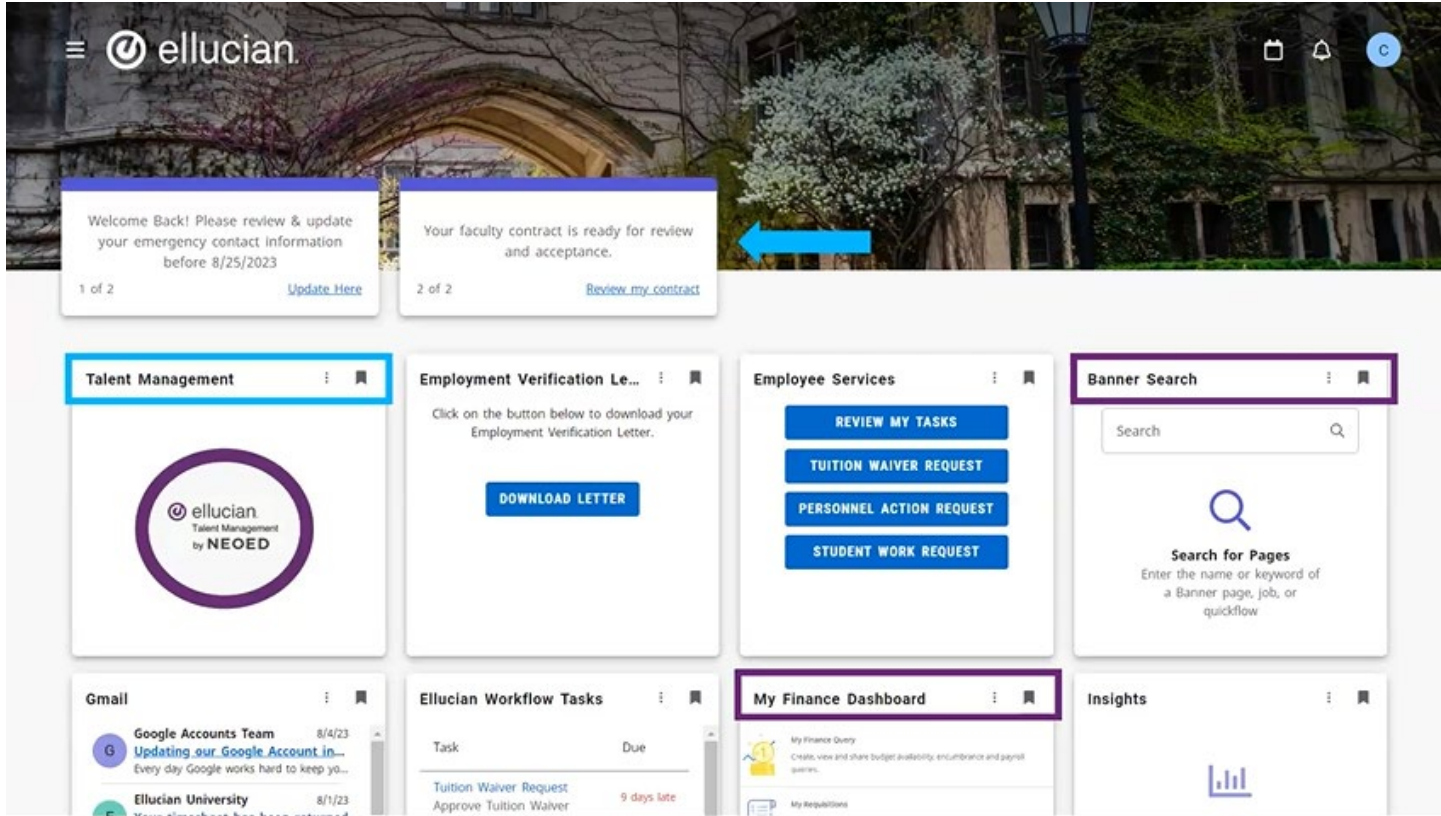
ellucian

C

Welcome Back! Please review & update your emergency contact information before 8/25/2023

1 of 2 Update Here

Your faculty contract is ready for review and acceptance.

2 of 2 Review my contract

Talent Management

ellucian
Talent Management
by NEOED

Employment Verification Le...

Click on the button below to download your Employment Verification Letter.

DOWNLOAD LETTER

Employee Services

REVIEW MY TASKS

TUITION WAIVER REQUEST

PERSONNEL ACTION REQUEST

STUDENT WORK REQUEST

Banner Search

Search

Search for Pages
Enter the name or keyword of a Banner page, job, or quickflow

Gmail

G Google Accounts Team 8/4/23
Updating our Google Account in...
Every day Google works hard to keep yo...

E Ellucian University 8/1/23
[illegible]

Ellucian Workflow Tasks

| Task | Due |
|---|---|
| Tuition Waiver Request<br>Approve Tuition Waiver | 9 days late |

My Finance Dashboard

My Finance Query
Create, view and share budget availability, encumbrance and payroll queries.

My Requisitions

Insights